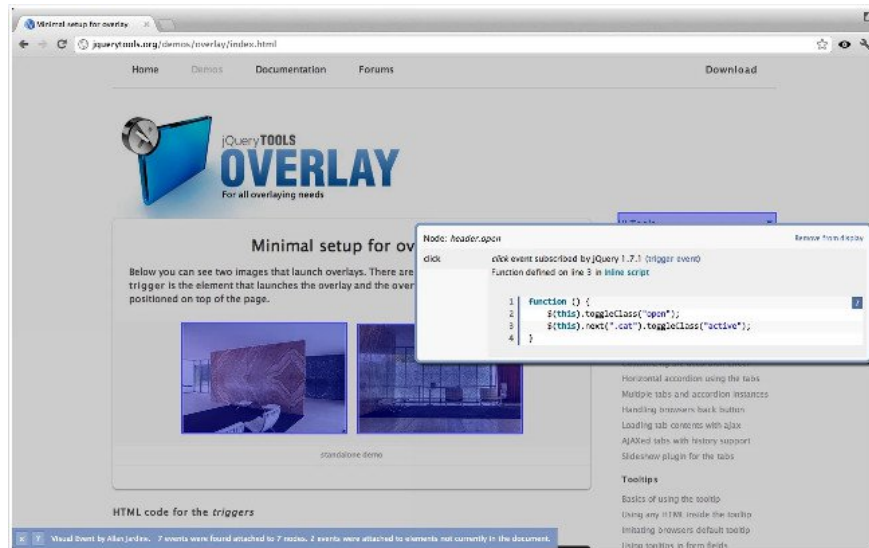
Minimal setup for overlay ×

jquerytools.org/demos/overlay/index.html

Home Demos Documentation Forums Download

jQuery TOOLS
OVERLAY
For all overlaying needs

Minimal setup for ov

Below you can see two images that launch overlays. There are trigger is the element that launches the overlay and the over positioned on top of the page.

standalone demo

HTML code for the *triggers*

Node: *header.open* Remove from display

click *click* event subscribed by jQuery 1.7.1 (trigger event)
Function defined on line 3 in inline script

1 function () {
2 $(this).toggleClass("open");
3 $(this).next(".cat").toggleClass("active");
4 }

Horizontal accordion using the tabs
Multiple tabs and accordion instances
Handling browsers back button
Loading tab contents with ajax
AJAXed tabs with history support
Slideshow plugin for the tabs

Tooltips

Basics of using the tooltip
Using any HTML inside the tooltip
Imitating browsers default tooltip
Using tooltips in form fields

× ? Visual Event by Allan Jardine. 7 events were found attached to 7 nodes. 2 events were attached to elements not currently in the document.